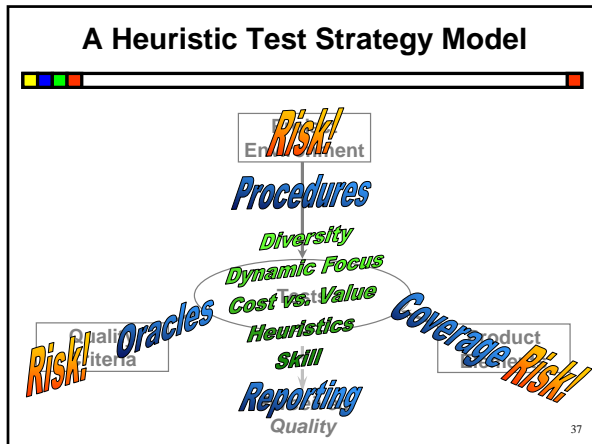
A Heuristic Test Strategy Model

Risk!
Project Environment

Procedures

Diversity

Dynamic Focus

Cost vs. Value

Tests

Heuristics

Skill

Oracles

Coverage

Quality Criteria

Product Elements

Risk!

Risk!

Reporting

Quality

37